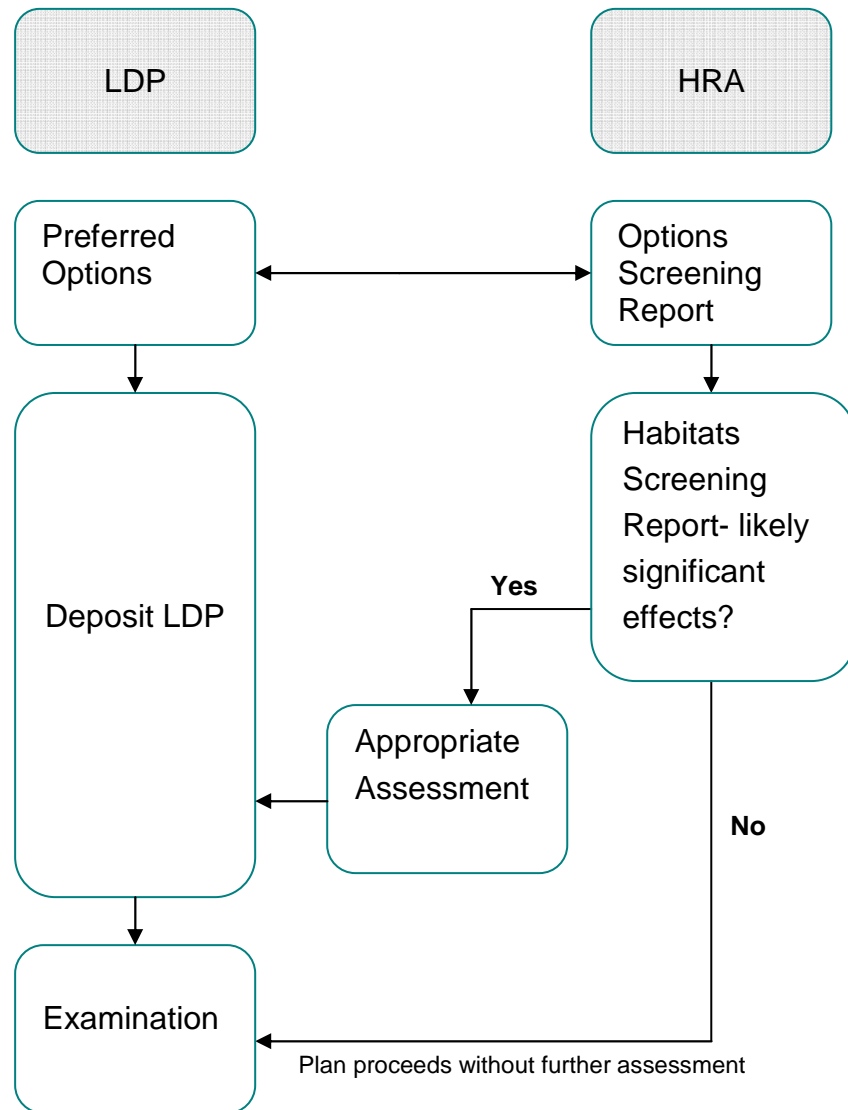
LDP

HRA

Preferred Options

Options Screening Report

Habitats Screening Report- likely significant effects?

Yes

Deposit LDP

Appropriate Assessment

No

Examination

Plan proceeds without further assessment